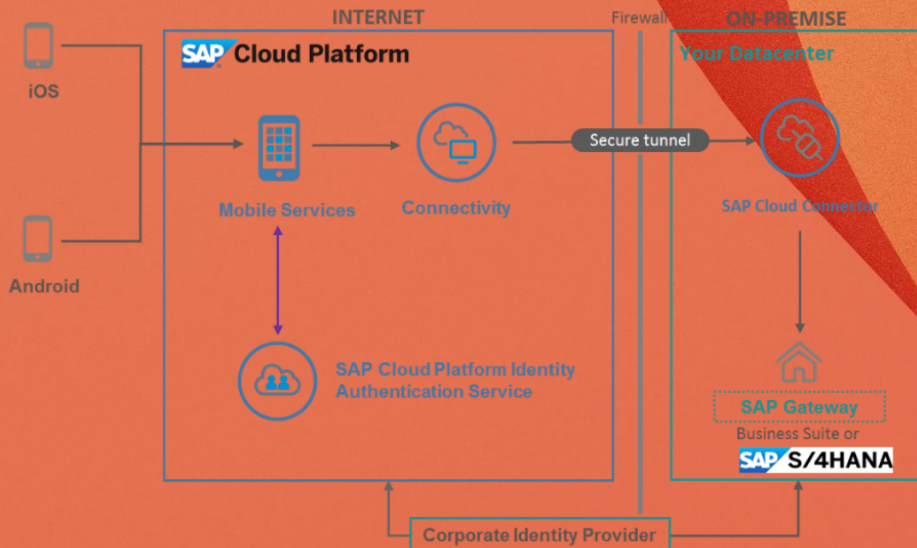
INTERNET

Firewall

ON-PREMISE

SAP Cloud Platform

Your Datacenter

iOS

Android

Mobile Services

Connectivity

Secure tunnel

SAP Cloud Connector

SAP Cloud Platform Identity Authentication Service

SAP Gateway

Business Suite or

SAP S/4HANA

Corporate Identity Provider